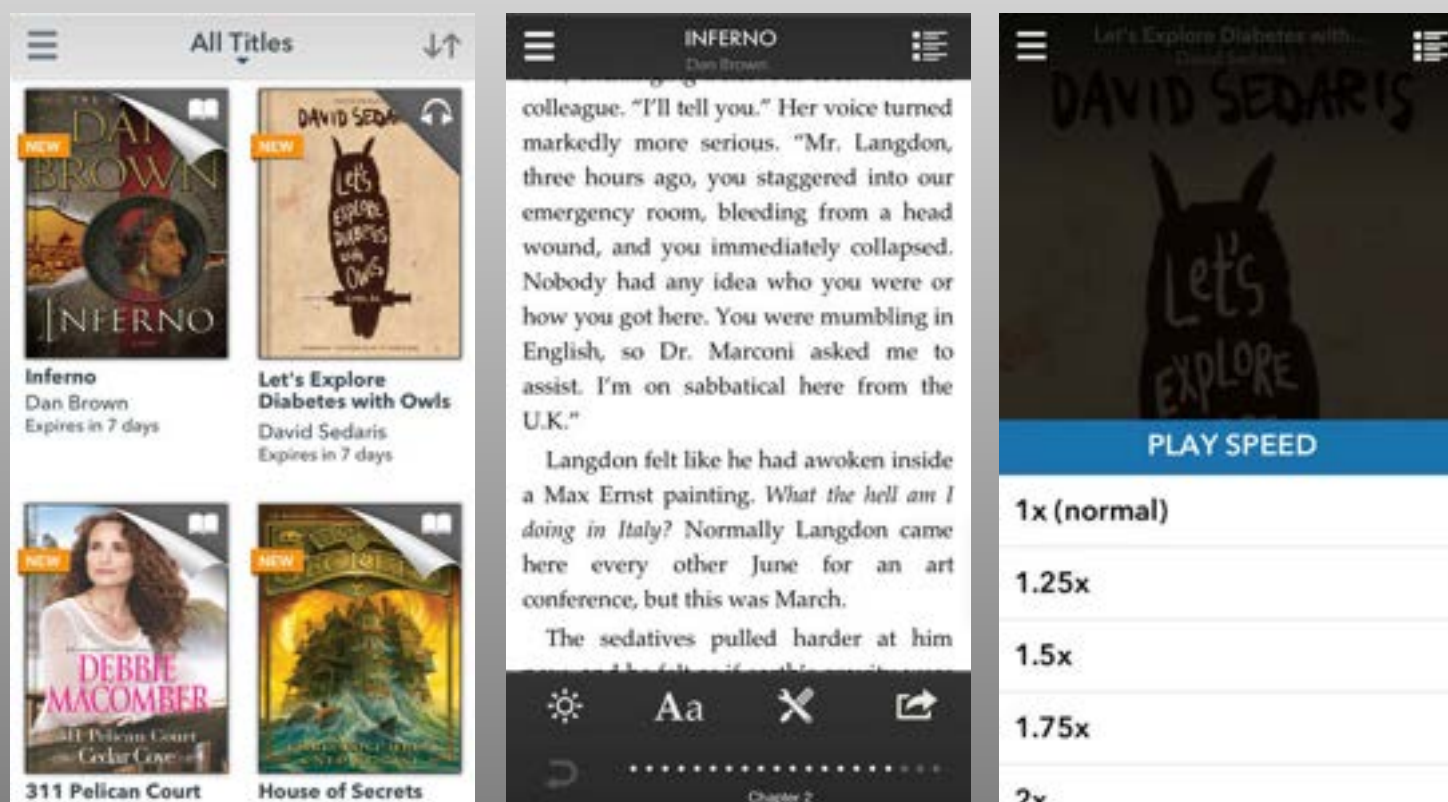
All Titles

NEW
DAN BROWN
INFERNO

NEW
DAVID SEDARIS
Let's Explore Diabetes with Owls

Inferno
Dan Brown
Expires in 7 days

Let's Explore Diabetes with Owls
David Sedaris
Expires in 7 days

NEW
DEBBIE MACOMBER
311 Pelican Court
Cedar Cove

NEW

311 Pelican Court

House of Secrets

INFERNO
Dan Brown

colleague. "I'll tell you." Her voice turned markedly more serious. "Mr. Langdon, three hours ago, you staggered into our emergency room, bleeding from a head wound, and you immediately collapsed. Nobody had any idea who you were or how you got here. You were mumbling in English, so Dr. Marconi asked me to assist. I'm on sabbatical here from the U.K."

Langdon felt like he had awoken inside a Max Ernst painting. *What the hell am I doing in Italy?* Normally Langdon came here every other June for an art conference, but this was March.

The sedatives pulled harder at him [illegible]

Aa

Chapter 2

Let's Explore Diabetes with...
David Sedaris

DAVID SEDARIS
Let's
EXPLORE

PLAY SPEED
1x (normal)
1.25x
1.5x
1.75x
2x